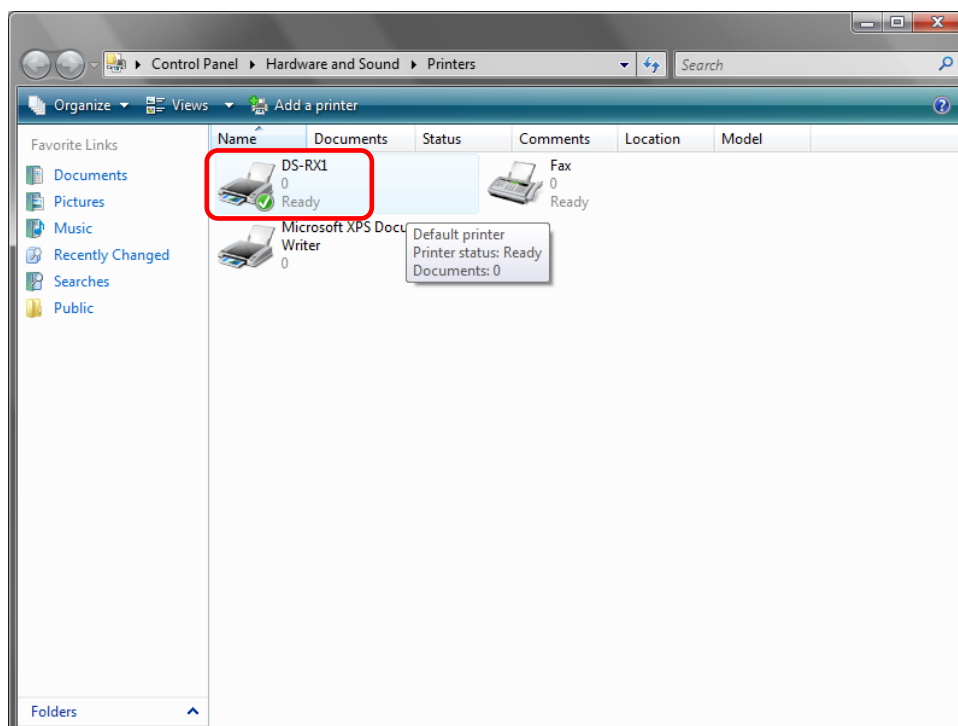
Control Panel ▸ Hardware and Sound ▸ Printers

Search

Organize ▾ Views ▾ Add a printer

Favorite Links

Documents

Pictures

Music

Recently Changed

Searches

Public

Folders

| Name | Documents | Status | Comments | Location | Model |
|---|---|---|---|---|---|

DS-RX1
0
Ready

Fax
0
Ready

Microsoft XPS Docu
Writer
0

Default printer
Printer status: Ready
Documents: 0